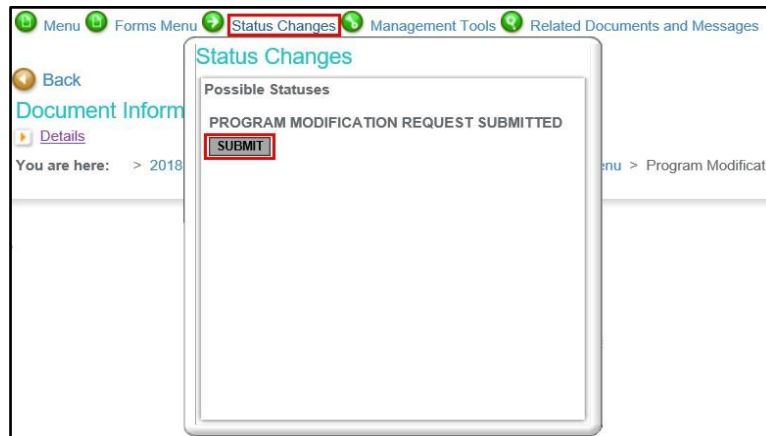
Menu Forms Menu Status Changes Management Tools Related Documents and Messages

Back

Document Inform

Details

You are here: > 2018

enu > Program Modificat

Status Changes

Possible Statuses

PROGRAM MODIFICATION REQUEST SUBMITTED

SUBMIT